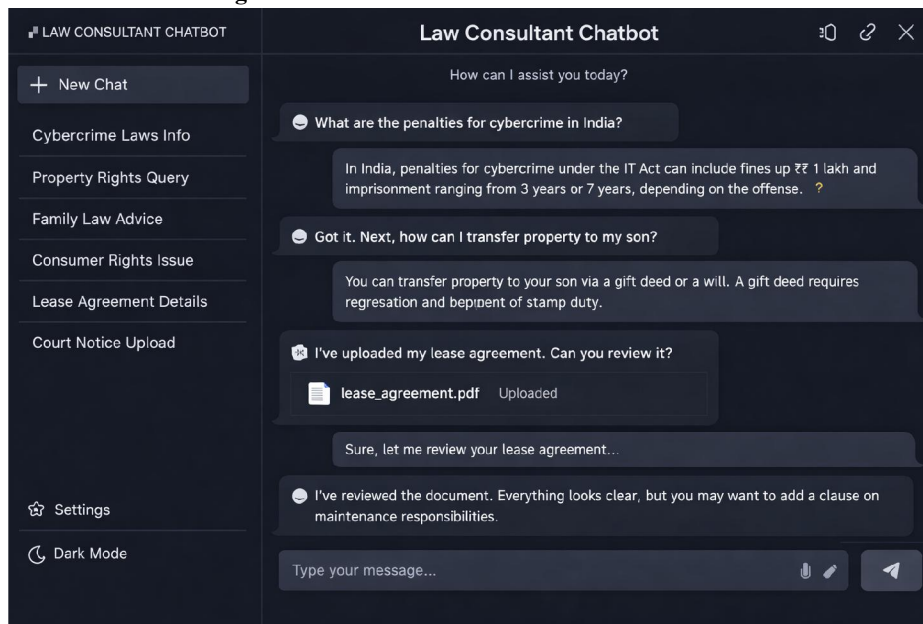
LAW CONSULTANT CHATBOT

+ New Chat

Cybercrime Laws Info

Property Rights Query

Family Law Advice

Consumer Rights Issue

Lease Agreement Details

Court Notice Upload

Settings

Dark Mode

Law Consultant Chatbot

How can I assist you today?

What are the penalties for cybercrime in India?

In India, penalties for cybercrime under the IT Act can include fines up ₹₹ 1 lakh and imprisonment ranging from 3 years or 7 years, depending on the offense. ?

Got it. Next, how can I transfer property to my son?

You can transfer property to your son via a gift deed or a will. A gift deed requires regresation and bepipent of stamp duty.

I've uploaded my lease agreement. Can you review it?

lease_agreement.pdf Uploaded

Sure, let me review your lease agreement...

I've reviewed the document. Everything looks clear, but you may want to add a clause on maintenance responsibilities.

Type your message...